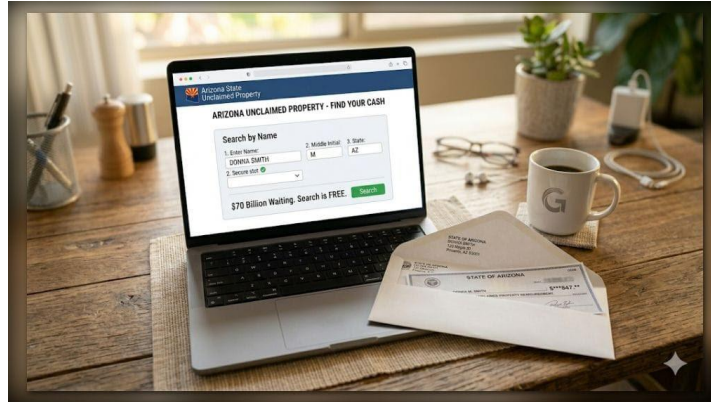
Arizona State Unclaimed Property

ARIZONA UNCLAIMED PROPERTY - FIND YOUR CASH

Search by Name

1. Enter Name:
DONNA SMITH

2. Middle Initial:
M

3. State:
AZ

2. Secure slot

$70 Billion Waiting. Search is FREE.

Search

STATE OF ARIZONA

STATE OF ARIZONA

$***847.**

G